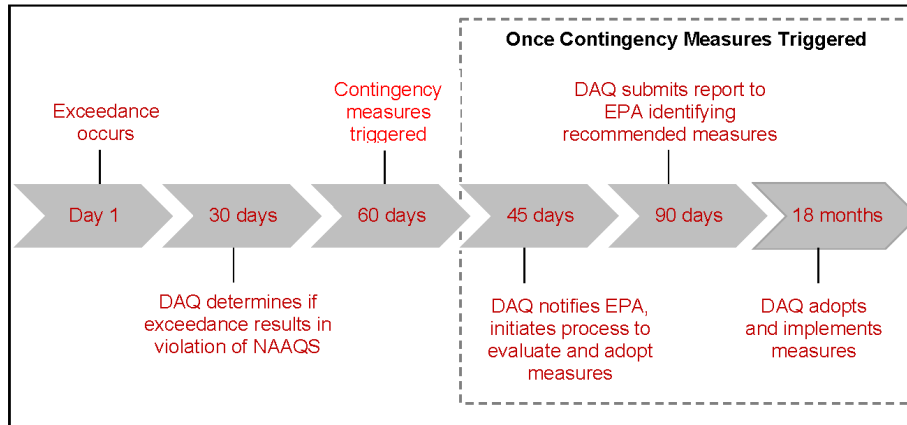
Once Contingency Measures Triggered

Exceedance occurs

Contingency measures triggered

DAQ submits report to EPA identifying recommended measures

Day 1

30 days

60 days

45 days

90 days

18 months

DAQ determines if exceedance results in violation of NAAQS

DAQ notifies EPA, initiates process to evaluate and adopt measures

DAQ adopts and implements measures